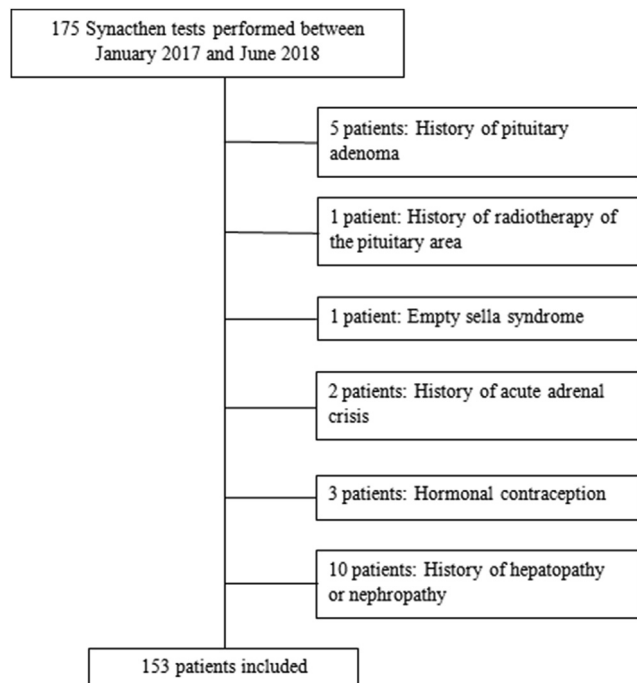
175 Synacthen tests performed between January 2017 and June 2018

5 patients: History of pituitary adenoma

1 patient: History of radiotherapy of the pituitary area

1 patient: Empty sella syndrome

2 patients: History of acute adrenal crisis

3 patients: Hormonal contraception

10 patients: History of hepatopathy or nephropathy

153 patients included